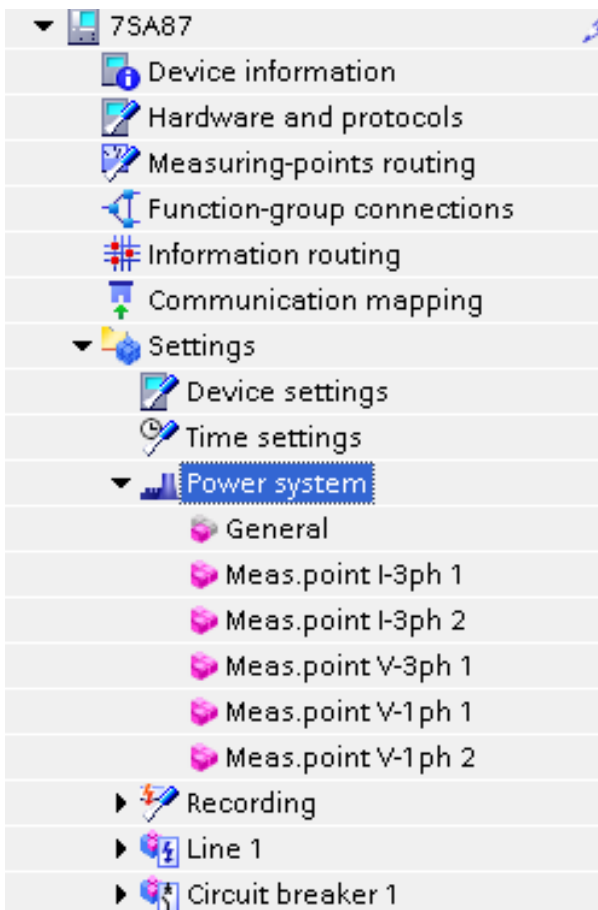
7SA87
Device information
Hardware and protocols
Measuring-points routing
Function-group connections
Information routing
Communication mapping
Settings
Device settings
Time settings
Power system
General
Meas.point I-3ph 1
Meas.point I-3ph 2
Meas.point V-3ph 1
Meas.point V-1ph 1
Meas.point V-1ph 2
Recording
Line 1
Circuit breaker 1